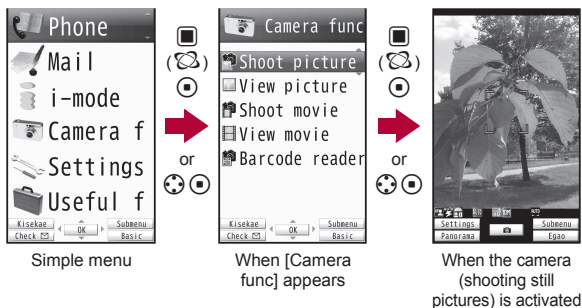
Phone
Mail
i-mode
Camera f
Settings
Useful f
Kisekae
Check
OK
Submenu
Basic

Simple menu

or

Camera func
Shoot picture
View picture
Shoot movie
View movie
Barcode reader
Kisekae
Check
OK
Submenu
Basic

When [Camera func] appears

or

Settings
Panorama
Submenu
Egao

When the camera (shooting still pictures) is activated